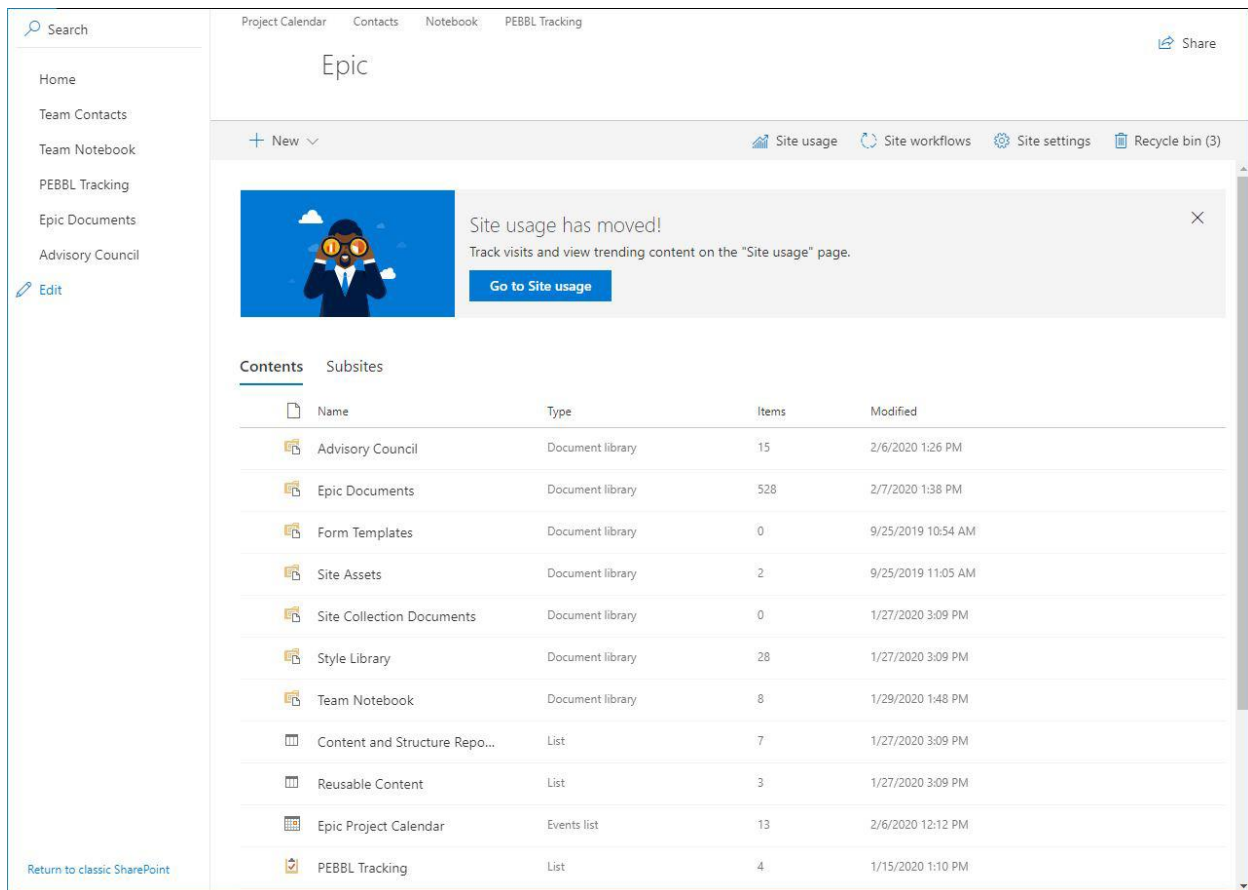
Search

Home

Team Contacts

Team Notebook

PEBBL Tracking

Epic Documents

Advisory Council

Edit

Return to classic SharePoint

Project Calendar Contacts Notebook PEBBL Tracking

Epic

Share

+ New

Site usage Site workflows Site settings Recycle bin (3)

Site usage has moved!

Track visits and view trending content on the "Site usage" page.

Go to Site usage

Contents Subsites

| Name | Type | Items | Modified |
|---|---|---|---|
| Advisory Council | Document library | 15 | 2/6/2020 1:26 PM |
| Epic Documents | Document library | 528 | 2/7/2020 1:38 PM |
| Form Templates | Document library | 0 | 9/25/2019 10:54 AM |
| Site Assets | Document library | 2 | 9/25/2019 11:05 AM |
| Site Collection Documents | Document library | 0 | 1/27/2020 3:09 PM |
| Style Library | Document library | 28 | 1/27/2020 3:09 PM |
| Team Notebook | Document library | 8 | 1/29/2020 1:48 PM |
| Content and Structure Repo... | List | 7 | 1/27/2020 3:09 PM |
| Reusable Content | List | 3 | 1/27/2020 3:09 PM |
| Epic Project Calendar | Events list | 13 | 2/6/2020 12:12 PM |
| PEBBL Tracking | List | 4 | 1/15/2020 1:10 PM |